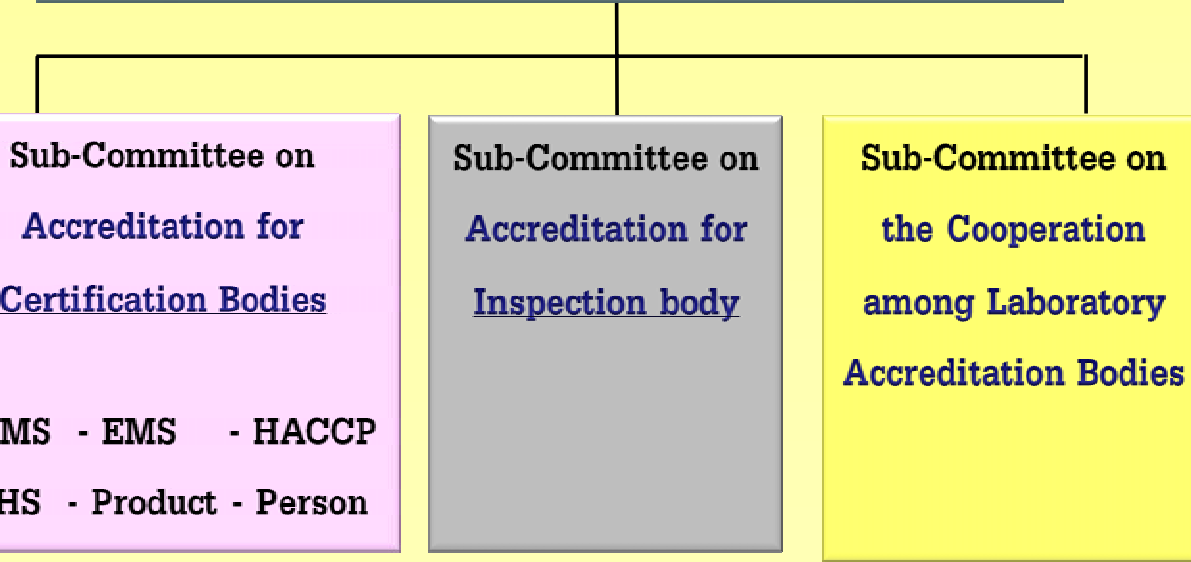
Sub-Committee on Accreditation for Certification Bodies

MS - EMS - HACCP

HS - Product - Person

Sub-Committee on Accreditation for Inspection body

Sub-Committee on the Cooperation among Laboratory Accreditation Bodies